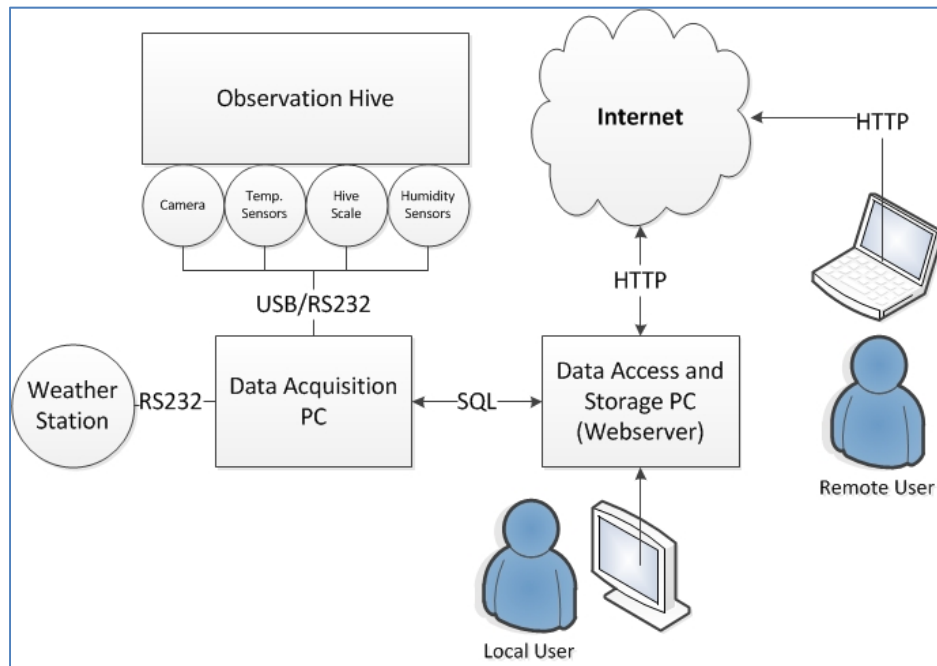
Observation Hive

Camera

Temp. Sensors

Hive Scale

Humidity Sensors

USB/RS232

Weather Station

RS232

Data Acquisition PC

SQL

Data Access and Storage PC (Webserver)

Internet

HTTP

HTTP

Remote User

Local User